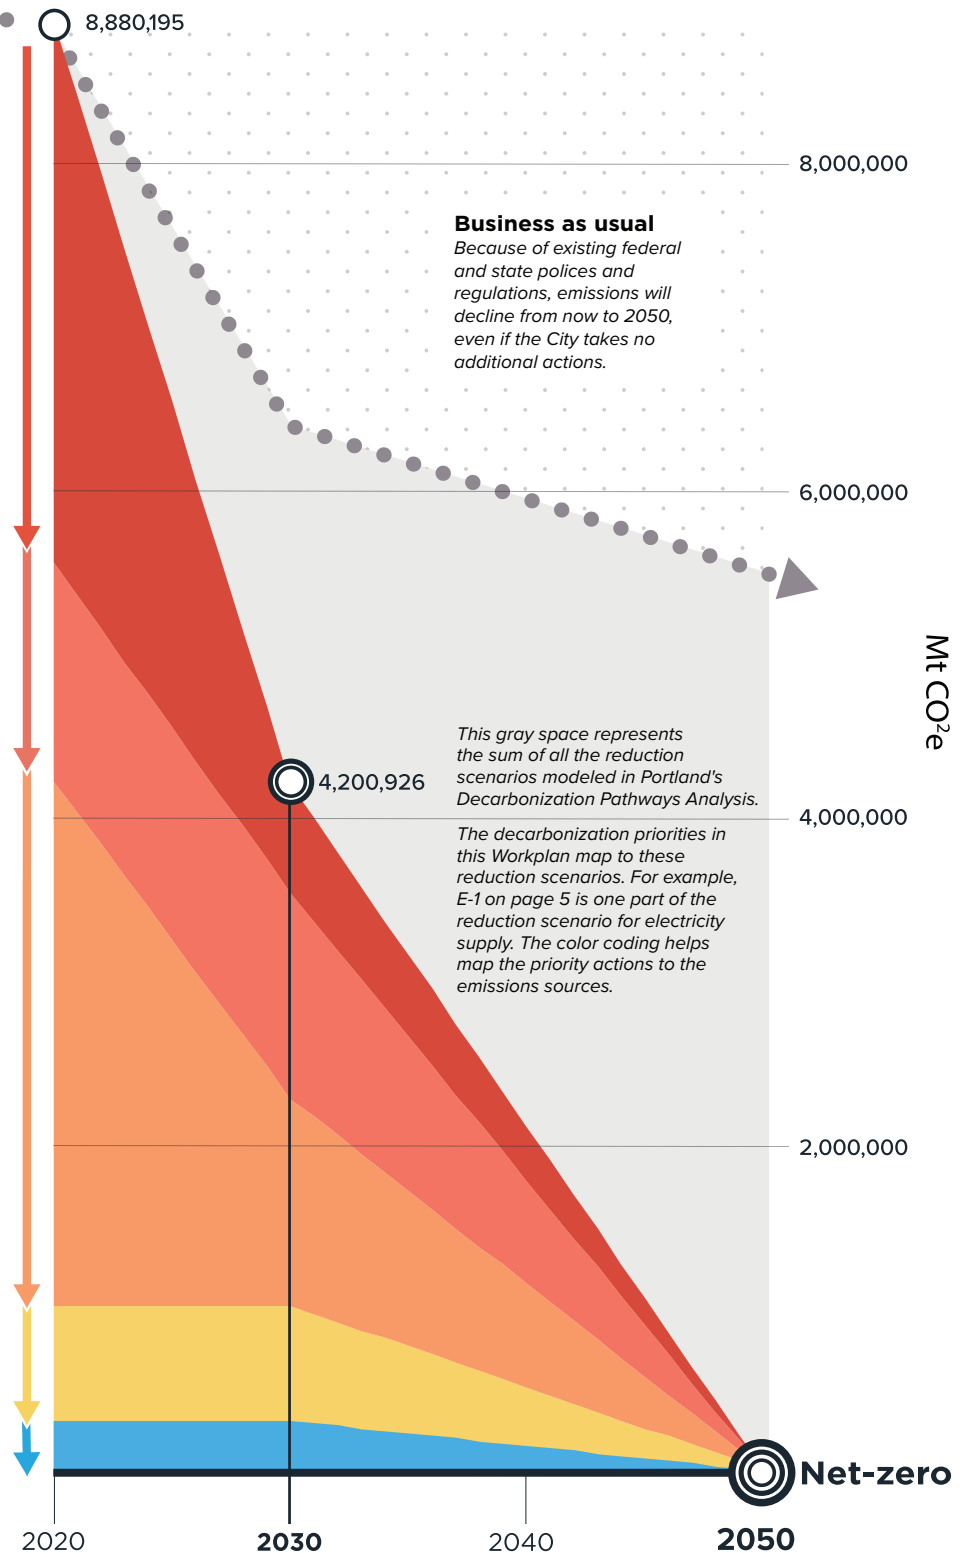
8,880,195

8,000,000

**Business as usual**
*Because of existing federal and state polices and regulations, emissions will decline from now to 2050, even if the City takes no additional actions.*

6,000,000

Mt CO$^2$e

*This gray space represents the sum of all the reduction scenarios modeled in Portland's Decarbonization Pathways Analysis.*

4,200,926

4,000,000

*The decarbonization priorities in this Workplan map to these reduction scenarios. For example, E-1 on page 5 is one part of the reduction scenario for electricity supply. The color coding helps map the priority actions to the emissions sources.*

2,000,000

Net-zero

2020
2030
2040
2050